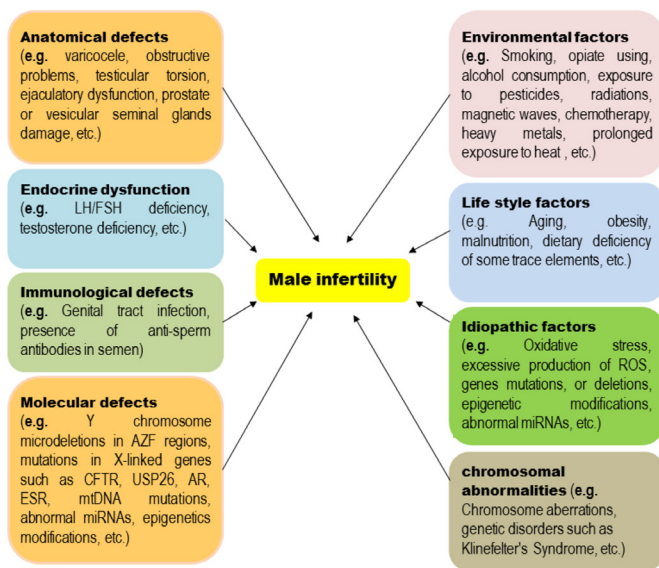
**Anatomical defects**
(**e.g.** varicocele, obstructive problems, testicular torsion, ejaculatory dysfunction, prostate or vesicular seminal glands damage, etc.)

**Endocrine dysfunction**
(**e.g.** LH/FSH deficiency, testosterone deficiency, etc.)

**Immunological defects**
(**e.g.** Genital tract infection, presence of anti-sperm antibodies in semen)

**Molecular defects**
(**e.g.** Y chromosome microdeletions in AZF regions, mutations in X-linked genes such as CFTR, USP26, AR, ESR, mtDNA mutations, abnormal miRNAs, epigenetics modifications, etc.)

**Male infertility**

**Environmental factors**
(**e.g.** Smoking, opiate using, alcohol consumption, exposure to pesticides, radiations, magnetic waves, chemotherapy, heavy metals, prolonged exposure to heat , etc.)

**Life style factors**
(e.g. Aging, obesity, malnutrition, dietary deficiency of some trace elements, etc.)

**Idiopathic factors**
(**e.g.** Oxidative stress, excessive production of ROS, genes mutations, or deletions, epigenetic modifications, abnormal miRNAs, etc.)

**chromosomal abnormalities** (**e.g.** Chromosome aberrations, genetic disorders such as Klinefelter's Syndrome, etc.)